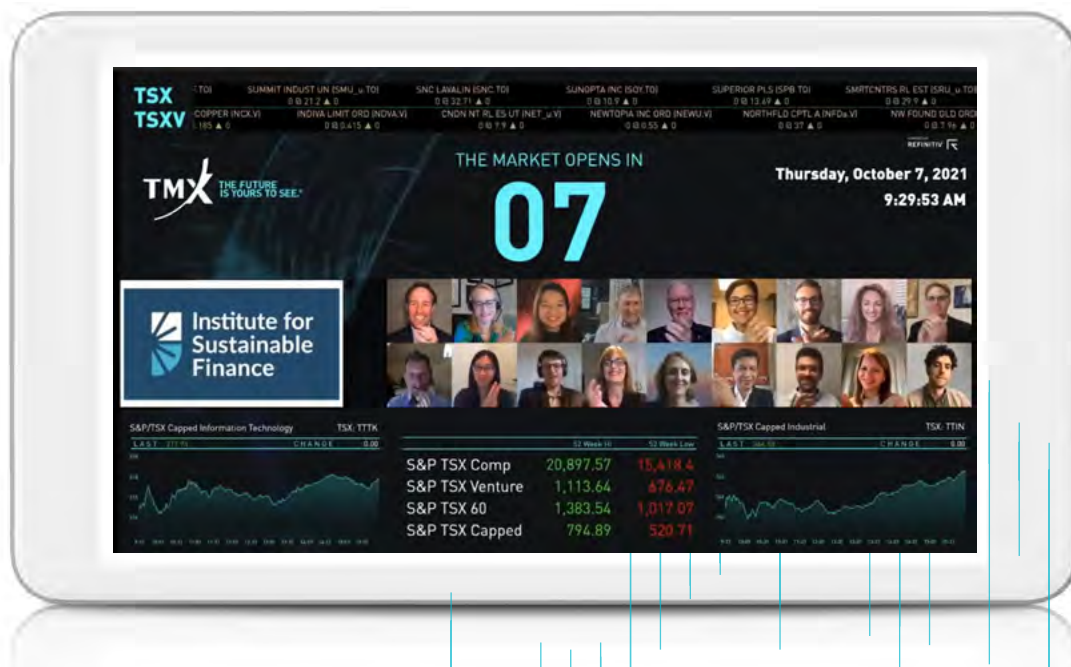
TSX TSXV

SUMMIT INDUST UN (SMU_u.TO) 0 21.2 ▲ 0
SNC LAVALIN (SNC.TO) 0 32.71 ▲ 0
SUNOPTA INC (SOY.TO) 0 10.9 ▲ 0
SUPERIOR PLS (SPB.TO) 0 13.49 ▲ 0
SMRTCNTRS RL EST (SRU_u.TO) 0 29.9 ▲ 0

COPPER (NCX.V) 1.185 ▲ 0
INDIVA LIMIT ORD (NDVA.V) 0 0.415 ▲ 0
CNDN NT RL ES UT (NET_u.V) 0 7.9 ▲ 0
NEWTOPIA INC ORD (NEWU.V) 0 0.55 ▲ 0
NORTHFLD CPTL A (NFDa.V) 0 37 ▲ 0
NW FOUND GLD ORD 0 7.96 ▲ 0

REFINITIV

TMX THE FUTURE IS YOURS TO SEE.

THE MARKET OPENS IN
07

Thursday, October 7, 2021
9:29:53 AM

Institute for Sustainable Finance

S&P/TSX Capped Information Technology TSX: TTTK
LAST CHANGE 0.00

| | 52 Week Hi | 52 Week Low |
|---|---|---|
| S&P TSX Comp | 20,897.57 | 15,418.4 |
| S&P TSX Venture | 1,113.64 | 676.47 |
| S&P TSX 60 | 1,383.54 | 1,017.07 |
| S&P TSX Capped | 794.89 | 520.71 |

S&P/TSX Capped Industrial TSX: TTIN
LAST CHANGE 0.00